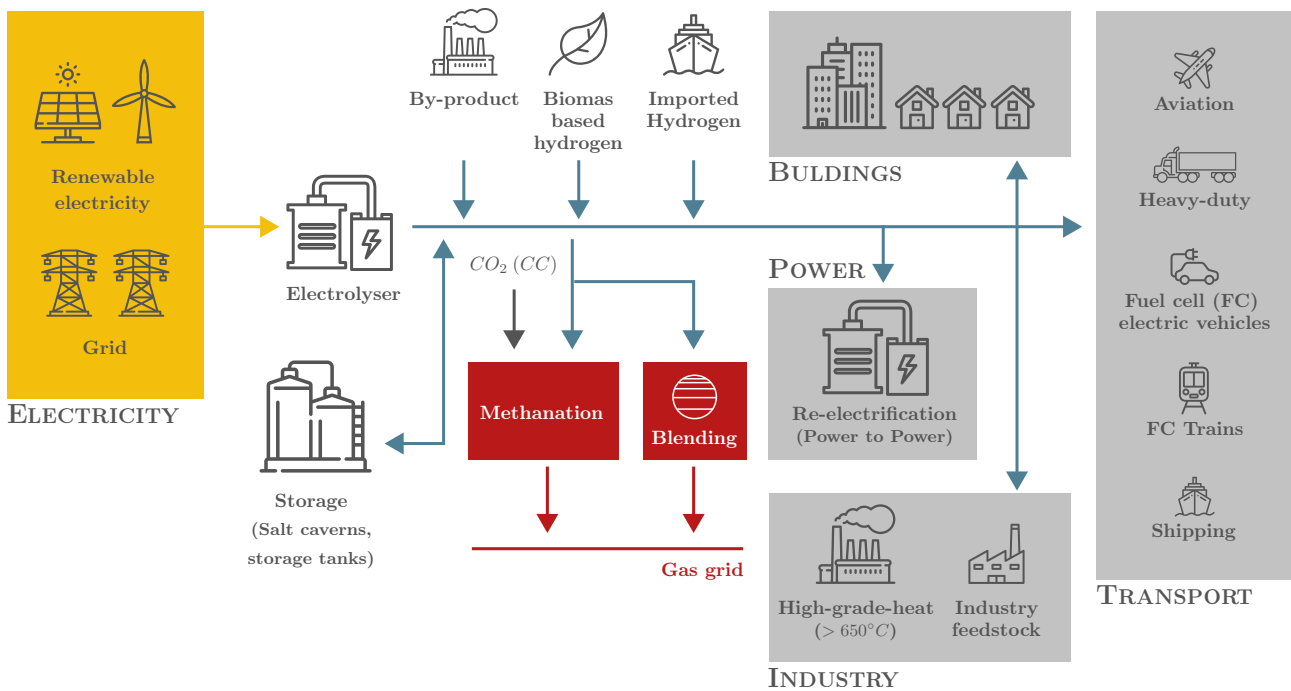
Renewable electricity

Grid

ELECTRICITY

Electrolyser

Storage (Salt caverns, storage tanks)

By-product

Biomas based hydrogen

Imported Hydrogen

$CO_2$ $(CC)$

Methanation

Blending

Gas grid

BULDINGS

POWER

Re-electrification (Power to Power)

High-grade-heat $(> 650°C)$

Industry feedstock

INDUSTRY

Aviation

Heavy-duty

Fuel cell (FC) electric vehicles

FC Trains

Shipping

TRANSPORT